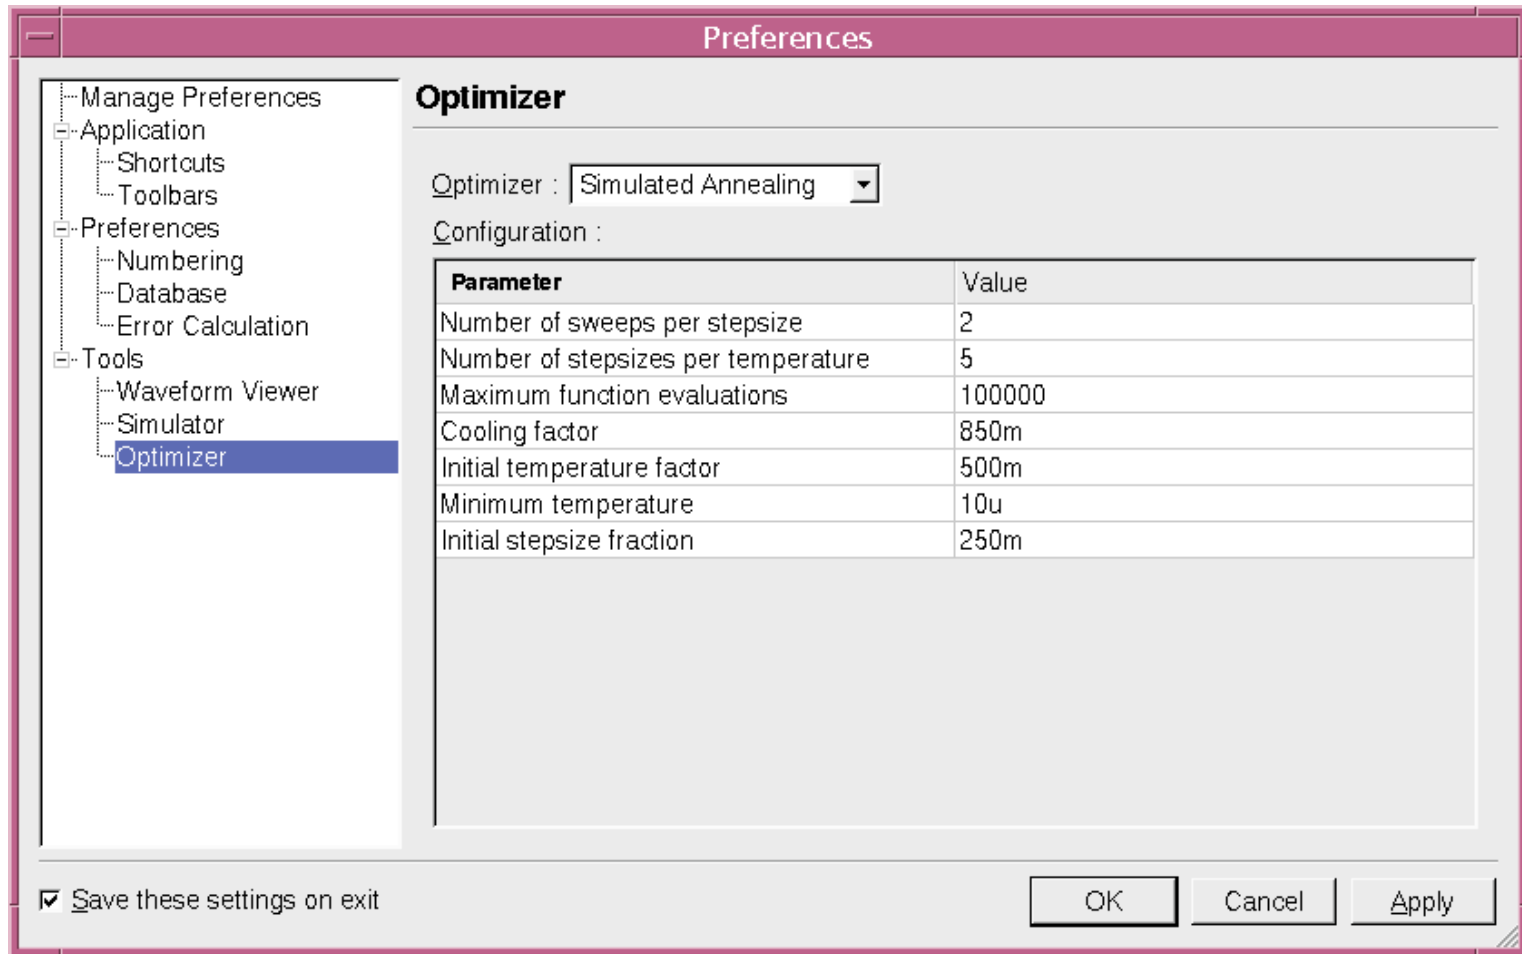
Preferences

Manage Preferences
Application
Shortcuts
Toolbars
Preferences
Numbering
Database
Error Calculation
Tools
Waveform Viewer
Simulator
Optimizer

Optimizer

Optimizer : Simulated Annealing
Configuration :

| Parameter | Value |
|---|---|
| Number of sweeps per stepsize | 2 |
| Number of stepsizes per temperature | 5 |
| Maximum function evaluations | 100000 |
| Cooling factor | 850m |
| Initial temperature factor | 500m |
| Minimum temperature | 10u |
| Initial stepsize fraction | 250m |

Save these settings on exit

OK Cancel Apply